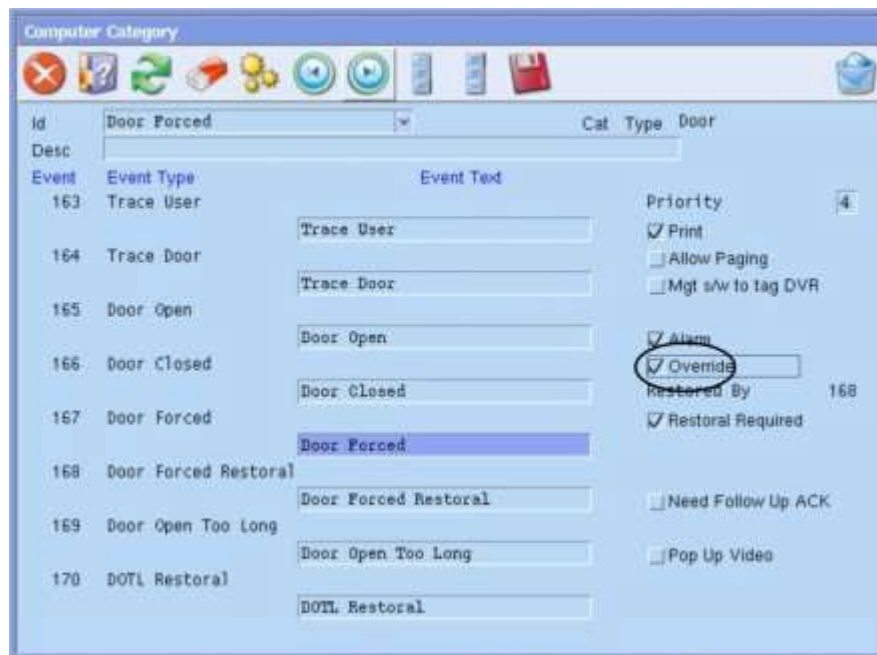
Computer Category

Id Door Forced
Cat Type Door
Desc

Event Event Type Event Text

163 Trace User
Trace User

164 Trace Door
Trace Door

165 Door Open
Door Open

166 Door Closed
Door Closed

167 Door Forced
Door Forced

168 Door Forced Restoral
Door Forced Restoral

169 Door Open Too Long
Door Open Too Long

170 DOTL Restoral
DOTL Restoral

Priority 4
Print
Allow Paging
Mgt s/w to tag DVR

Alarm
Override
Restored By 168
Restoral Required

Need Follow Up ACK

Pop Up Video